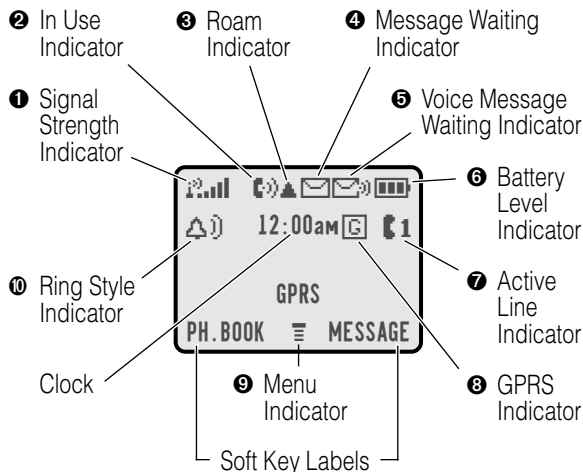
❷ In Use Indicator

❸ Roam Indicator

❹ Message Waiting Indicator

❶ Signal Strength Indicator

❺ Voice Message Waiting Indicator

❻ Battery Level Indicator

12:00am G 1

GPRS

PH.BOOK MESSAGE

❿ Ring Style Indicator

❼ Active Line Indicator

Clock

❾ Menu Indicator

❽ GPRS Indicator

Soft Key Labels